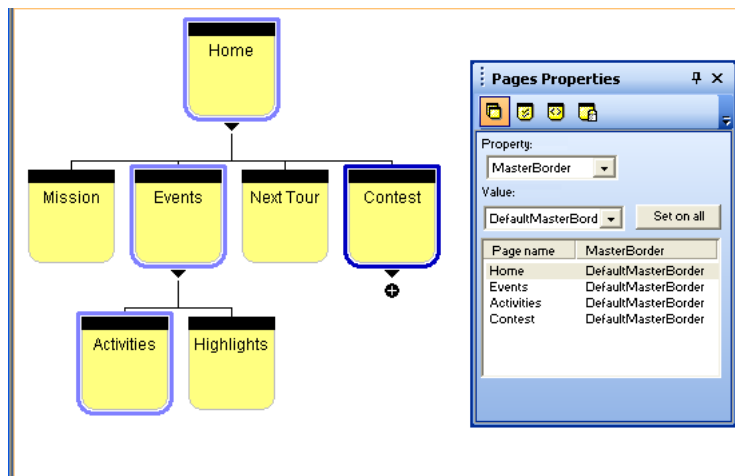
Home

Mission

Events

Next Tour

Contest

Activities

Highlights

Pages Properties

Property:

MasterBorder

Value:

DefaultMasterBord

Set on all

| Page name | MasterBorder |
|---|---|
| Home | DefaultMasterBorder |
| Events | DefaultMasterBorder |
| Activities | DefaultMasterBorder |
| Contest | DefaultMasterBorder |